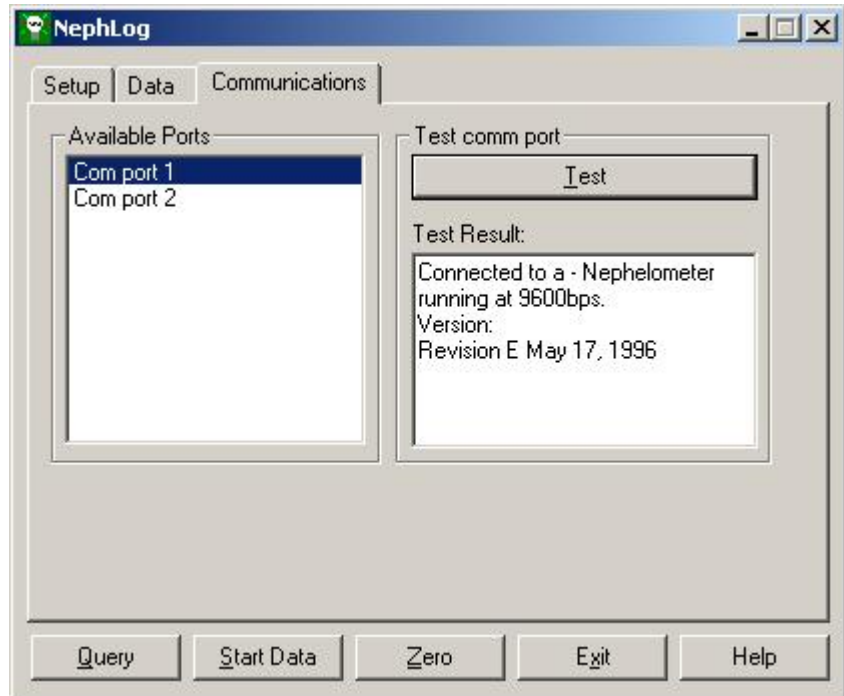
NephLog

Setup | Data | Communications

Available Ports
Com port 1
Com port 2

Test comm port
Test

Test Result:
Connected to a - Nephelometer running at 9600bps.
Version:
Revision E May 17, 1996

Query | Start Data | Zero | Exit | Help